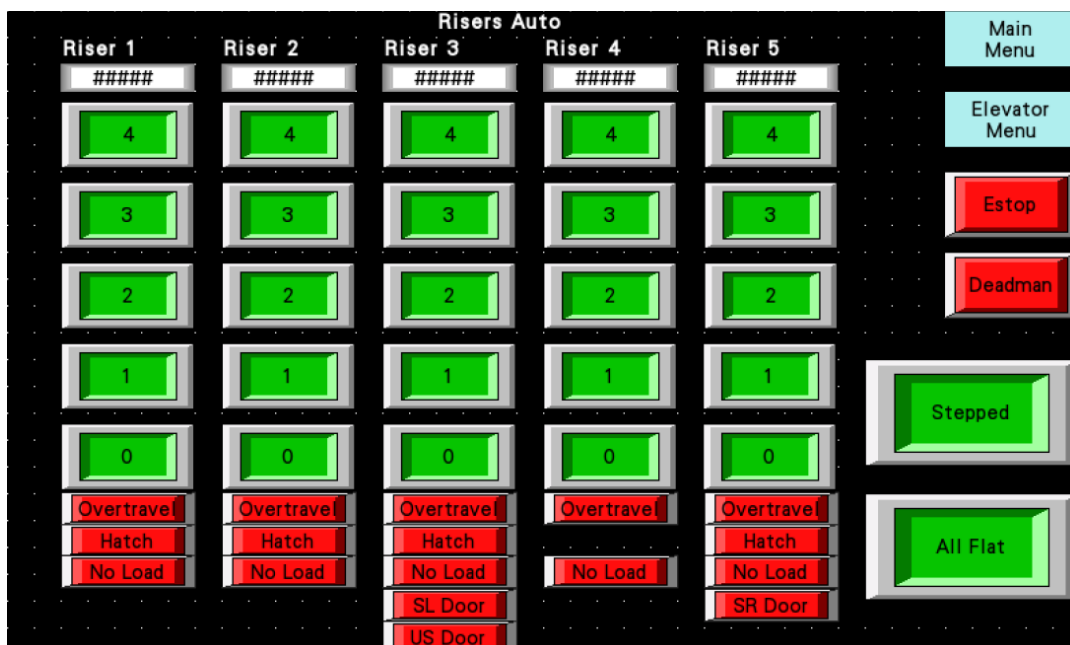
Risers Auto

Riser 1
#####
4
3
2
1
0
Overtravel
Hatch
No Load

Riser 2
#####
4
3
2
1
0
Overtravel
Hatch
No Load

Riser 3
#####
4
3
2
1
0
Overtravel
Hatch
No Load
SL Door
US Door

Riser 4
#####
4
3
2
1
0
Overtravel
No Load

Riser 5
#####
4
3
2
1
0
Overtravel
Hatch
No Load
SR Door

Main Menu

Elevator Menu

Estop

Deadman

Stepped

All Flat